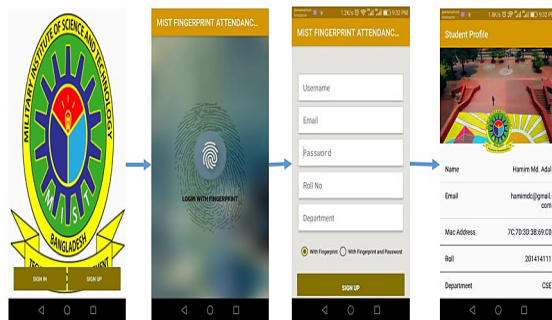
MILITARY INSTITUTE OF SCIENCE AND TECHNOLOGY

M I S T

BANGLADESH

TE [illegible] T

SIGN IN

SIGN UP

MIST FINGERPRINT ATTENDANC...

LOGIN WITH FINGERPRINT

1.2K/s 9:32 PM

MIST FINGERPRINT ATTENDANC...

Username

Email

Password

Roll No

Department

With Fingerprint

With Fingerprint and Password

SIGN UP

1.8K/s 9:32 PM

Student Profile

Name

Hamim Md. Adal

Email

hamimdc@gmail. com

Mac Address

7C:70:30:38:69:C0

Roll

201414111

Department

CSE